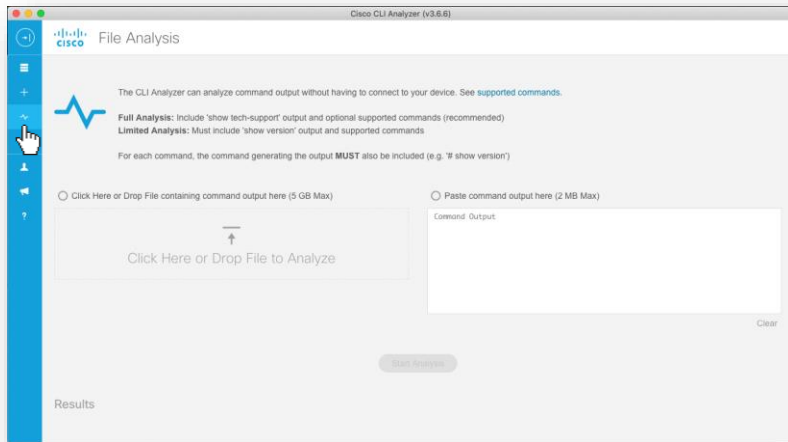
Cisco CLI Analyzer (v3.6.6)

cisco File Analysis

The CLI Analyzer can analyze command output without having to connect to your device. See supported commands.

**Full Analysis:** Include 'show tech-support' output and optional supported commands (recommended)
**Limited Analysis:** Must include 'show version' output and supported commands

For each command, the command generating the output **MUST** also be included (e.g. '# show version')

Click Here or Drop File containing command output here (5 GB Max)

Click Here or Drop File to Analyze

Paste command output here (2 MB Max)

Command Output

Clear

Start Analysis

Results